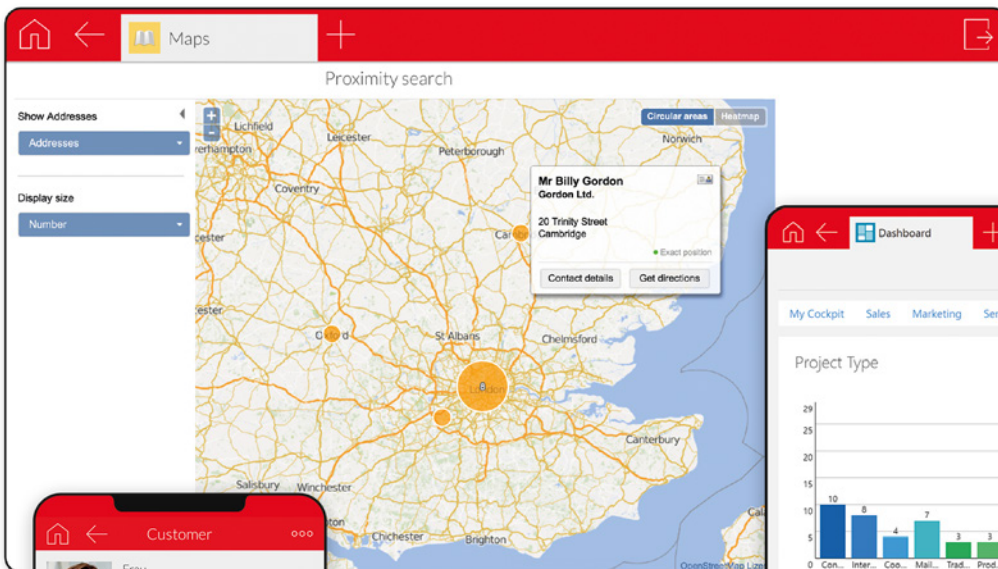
Maps

Proximity search

Show Addresses

Addresses

Display size

Number

Circular areas Heatmap

Lichfield
Leicester
Peterborough
Norwich
rhampton
Coventry
Cambridge
cester
ester
Oxford
St Albans
Chelmsford
London
Canterbury
Salisbury
Winchester
Chichester
Brighton

Mr Billy Gordon
Gordon Ltd.

20 Trinity Street
Cambridge

Exact position

Contact details
Get directions

Dashboard

My Cockpit Sales Marketing Ser

Project Type

29
25
20
15
10
5
0

10 8 4 7 3 3

Con... Inter... Coo... Mail... Trad... Prod...

Customer

OpenStreetMap Lice